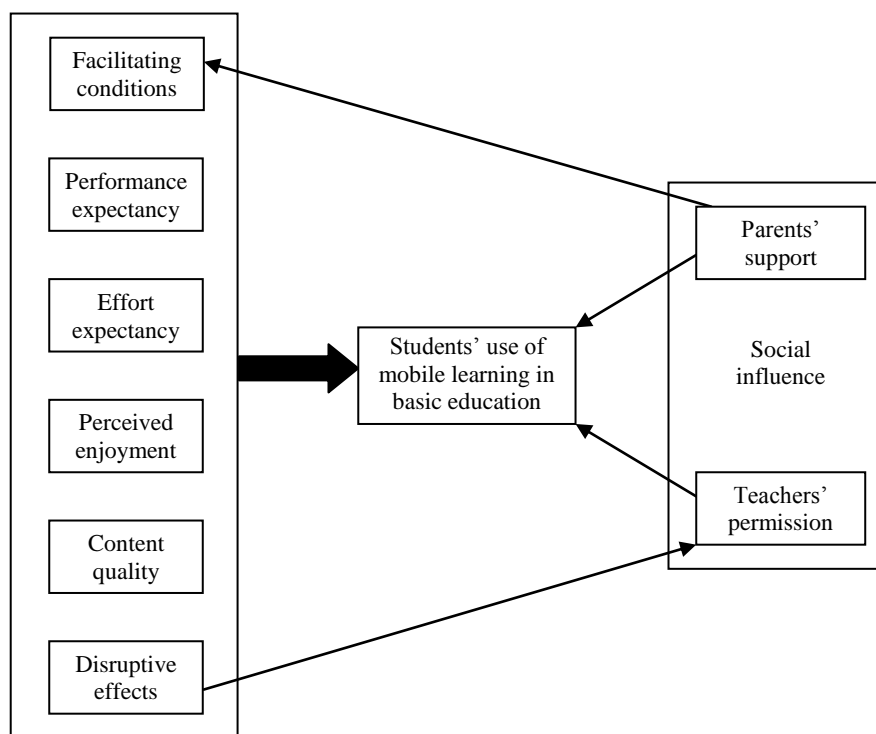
Facilitating conditions

Performance expectancy

Effort expectancy

Perceived enjoyment

Content quality

Disruptive effects

Students' use of mobile learning in basic education

Parents' support

Social influence

Teachers' permission